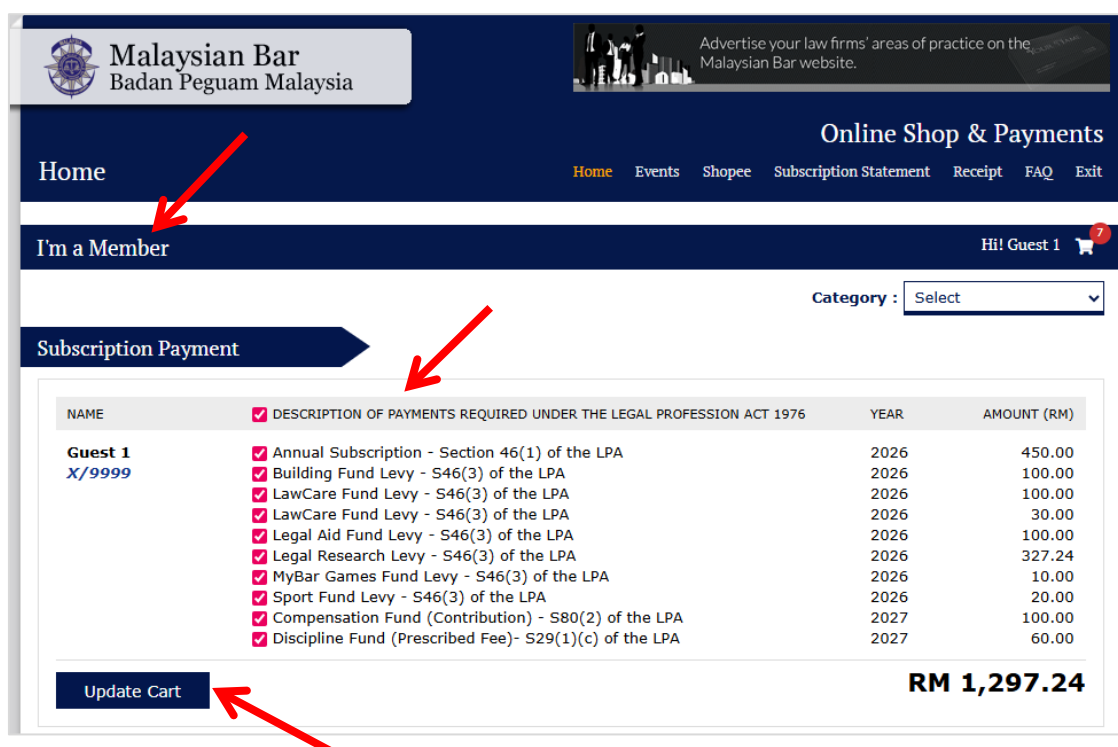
Malaysian Bar
Badan Peguam Malaysia

Advertise your law firms' areas of practice on the Malaysian Bar website.

Online Shop & Payments

Home

Home Events Shopee Subscription Statement Receipt FAQ Exit

I'm a Member

Hi! Guest 1 7

Category : Select

Subscription Payment

| NAME | DESCRIPTION OF PAYMENTS REQUIRED UNDER THE LEGAL PROFESSION ACT 1976 | YEAR | AMOUNT (RM) |
|---|---|---|---|
| Guest 1 X/9999 | Annual Subscription - Section 46(1) of the LPA | 2026 | 450.00 |
| | Building Fund Levy - S46(3) of the LPA | 2026 | 100.00 |
| | LawCare Fund Levy - S46(3) of the LPA | 2026 | 100.00 |
| | LawCare Fund Levy - S46(3) of the LPA | 2026 | 30.00 |
| | Legal Aid Fund Levy - S46(3) of the LPA | 2026 | 100.00 |
| | Legal Research Levy - S46(3) of the LPA | 2026 | 327.24 |
| | MyBar Games Fund Levy - S46(3) of the LPA | 2026 | 10.00 |
| | Sport Fund Levy - S46(3) of the LPA | 2026 | 20.00 |
| | Compensation Fund (Contribution) - S80(2) of the LPA | 2027 | 100.00 |
| | Discipline Fund (Prescribed Fee)- S29(1)(c) of the LPA | 2027 | 60.00 |

Update Cart

RM 1,297.24